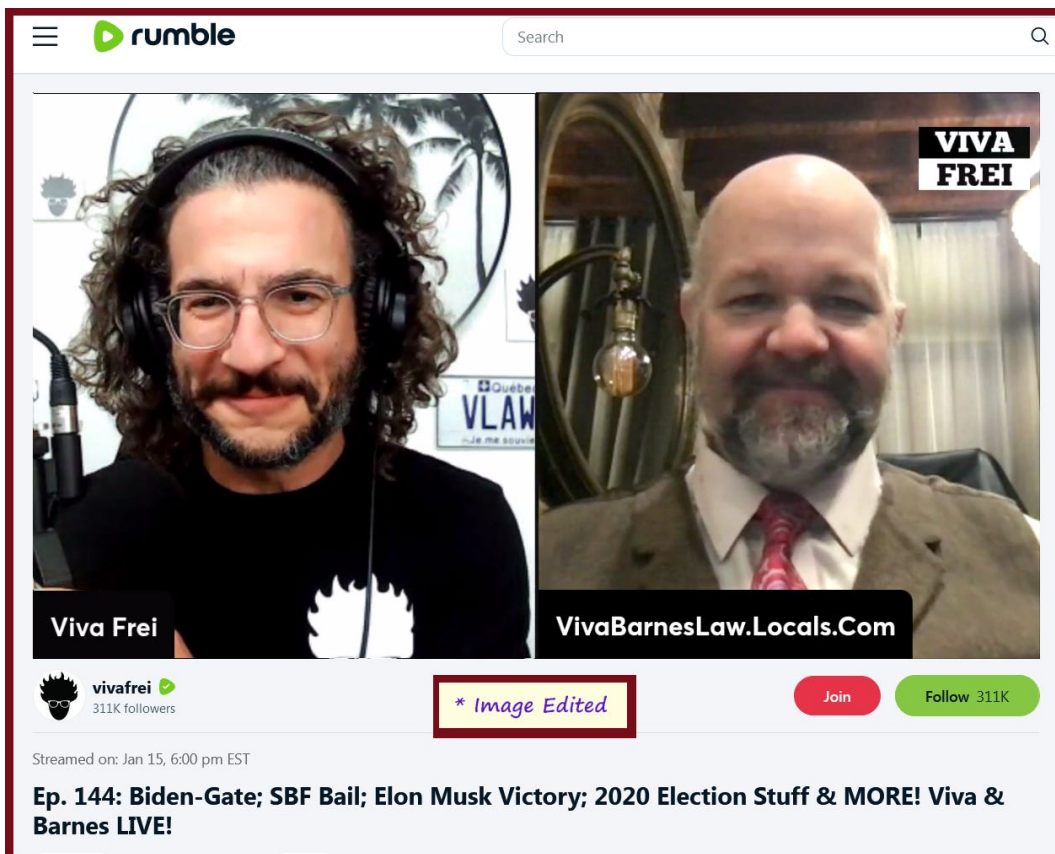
rumble

Search

Québec
VLAW
Je me souvie

VIVA FREI

Viva Frei

VivaBarnesLaw.Locals.Com

vivafrei
311K followers

* Image Edited

Join

Follow 311K

Streamed on: Jan 15, 6:00 pm EST

Ep. 144: Biden-Gate; SBF Bail; Elon Musk Victory; 2020 Election Stuff & MORE! Viva & Barnes LIVE!